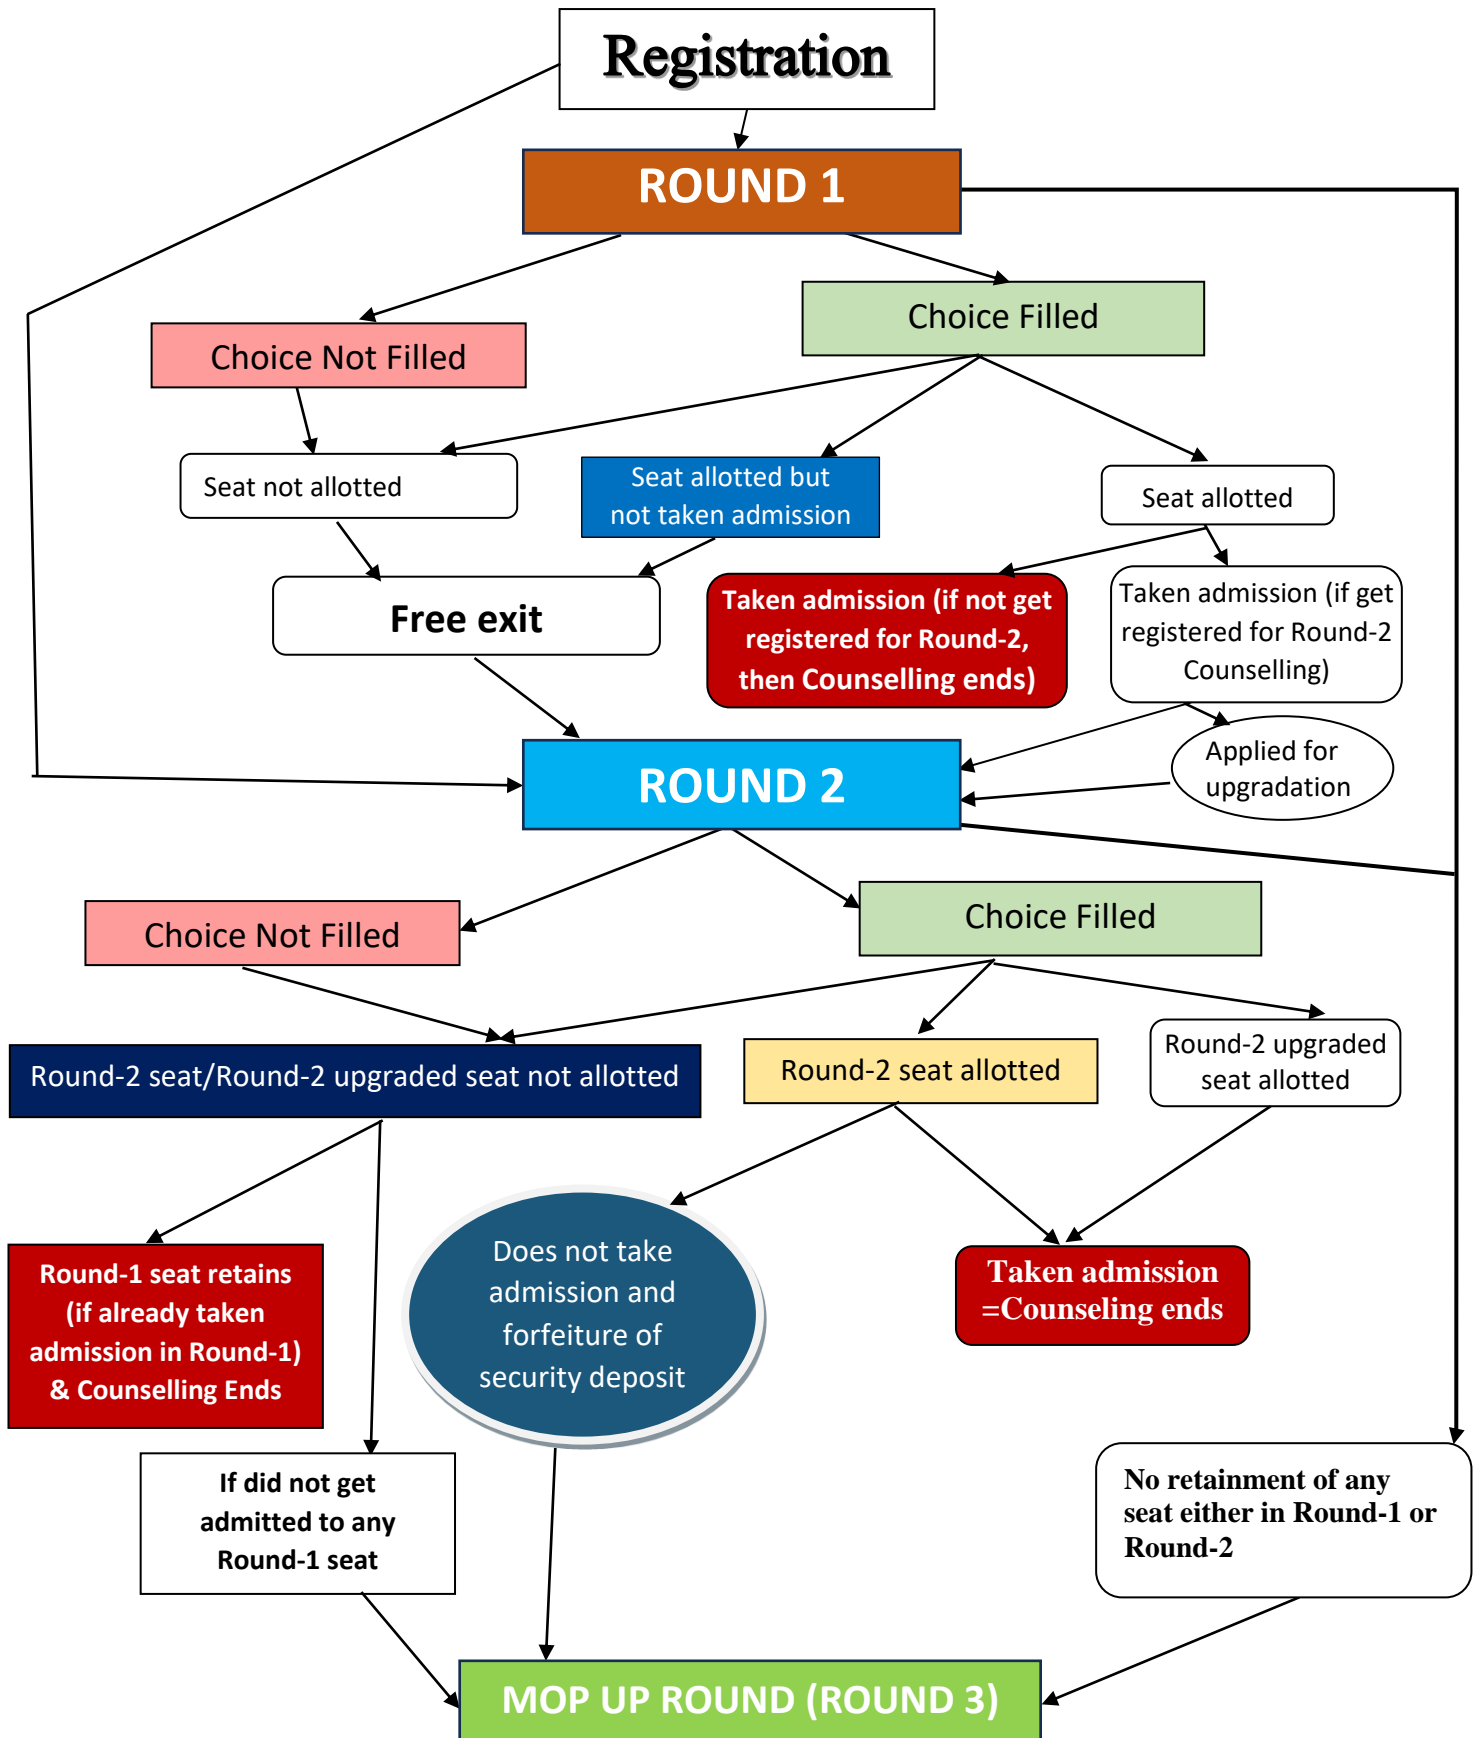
Registration

ROUND 1

Choice Not Filled

Choice Filled

Seat not allotted

Seat allotted but not taken admission

Seat allotted

Free exit

Taken admission (if not get registered for Round-2, then Counselling ends)

Taken admission (if get registered for Round-2 Counselling)

Applied for upgradation

ROUND 2

Choice Not Filled

Choice Filled

Round-2 seat/Round-2 upgraded seat not allotted

Round-2 seat allotted

Round-2 upgraded seat allotted

Round-1 seat retains (if already taken admission in Round-1) & Counselling Ends

Does not take admission and forfeiture of security deposit

Taken admission =Counseling ends

If did not get admitted to any Round-1 seat

No retainment of any seat either in Round-1 or Round-2

MOP UP ROUND (ROUND 3)